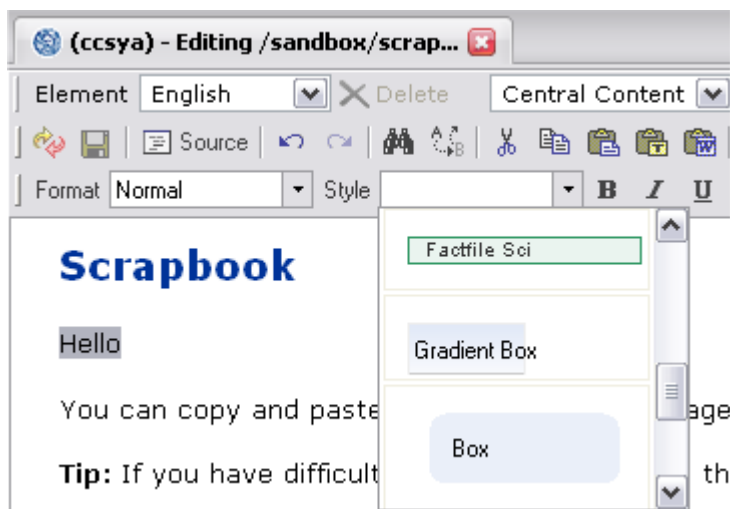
(ccsya) - Editing /sandbox/scrap...

Element English Delete Central Content

Source

Format Normal Style B I U

Factfile Sci

Gradient Box

Box

Scrapbook

Hello

You can copy and paste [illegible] age

Tip: If you have difficult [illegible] th